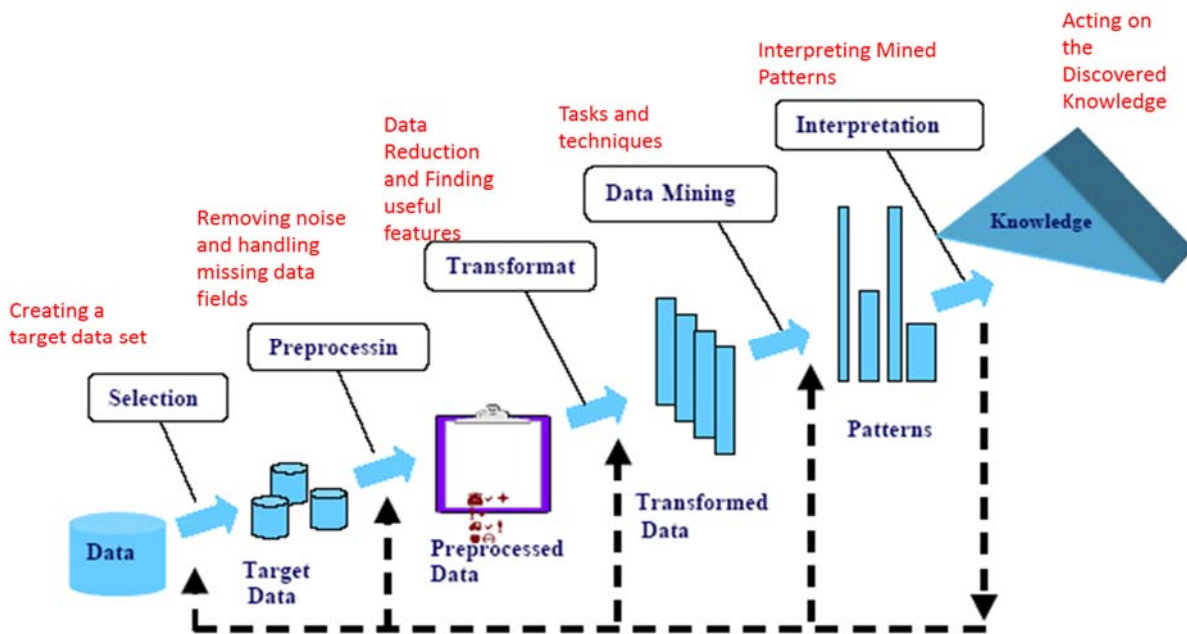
Acting on the Discovered Knowledge

Interpreting Mined Patterns

Interpretation

Tasks and techniques

Data Reduction and Finding useful features

Data Mining

Knowledge

Removing noise and handling missing data fields

Transformat

Creating a target data set

Preprocessin

Selection

Patterns

Transformed Data

Data

Target Data

Preprocessed Data